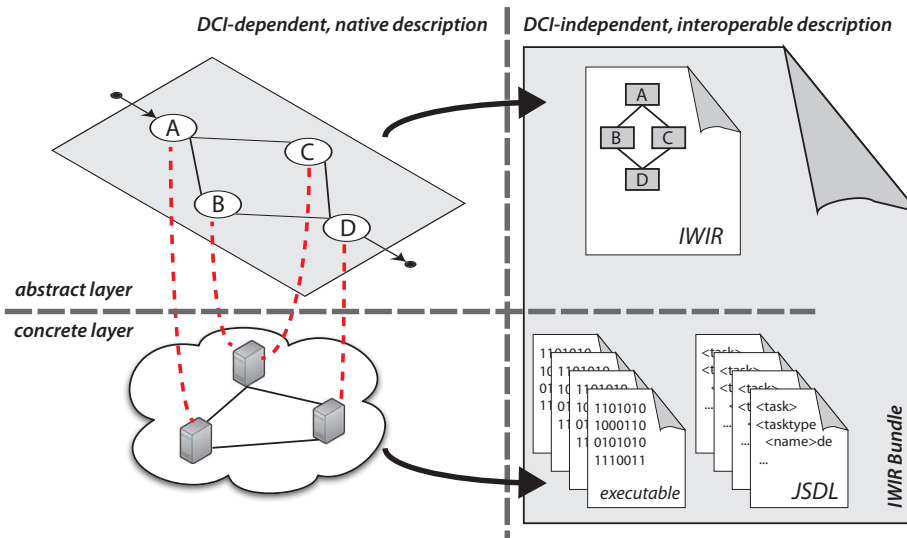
DCI-dependent, native description

DCI-independent, interoperable description

A

B

C

D

A

B

C

D

IWIR

abstract layer

concrete layer

1101010
1000110
0101010
1110011

executable

<task>
<tasktype
<name>de
...

JSDL

IWIR Bundle